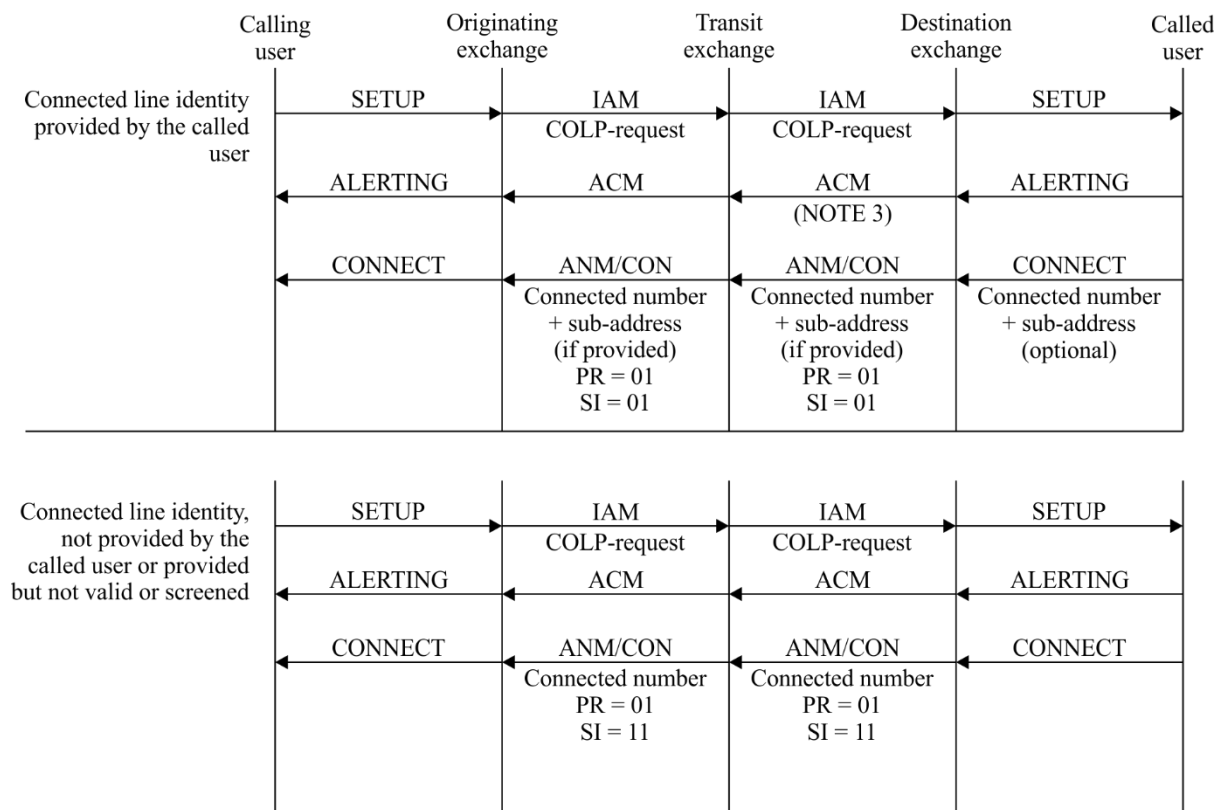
Calling user

Originating exchange

Transit exchange

Destination exchange

Called user

Connected line identity provided by the called user

SETUP

IAM
COLP-request

IAM
COLP-request

SETUP

ALERTING

ACM

ACM
(NOTE 3)

ALERTING

CONNECT

ANM/CON
Connected number
+ sub-address
(if provided)
PR = 01
SI = 01

ANM/CON
Connected number
+ sub-address
(if provided)
PR = 01
SI = 01

CONNECT
Connected number
+ sub-address
(optional)

Connected line identity, not provided by the called user or provided but not valid or screened

SETUP

IAM
COLP-request

IAM
COLP-request

SETUP

ALERTING

ACM

ACM

ALERTING

CONNECT

ANM/CON
Connected number
PR = 01
SI = 11

ANM/CON
Connected number
PR = 01
SI = 11

CONNECT